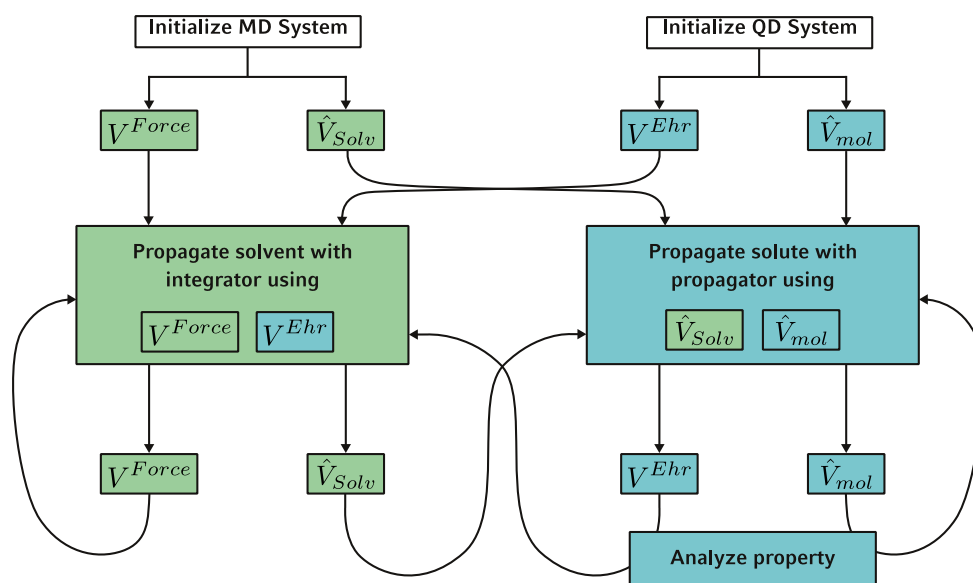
Initialize MD System

Initialize QD System

$V^{Force}$

$\hat{V}_{Solv}$

$V^{Ehr}$

$\hat{V}_{mol}$

Propagate solvent with integrator using

$V^{Force}$ $V^{Ehr}$

Propagate solute with propagator using

$\hat{V}_{Solv}$ $\hat{V}_{mol}$

$V^{Force}$

$\hat{V}_{Solv}$

$V^{Ehr}$

$\hat{V}_{mol}$

Analyze property